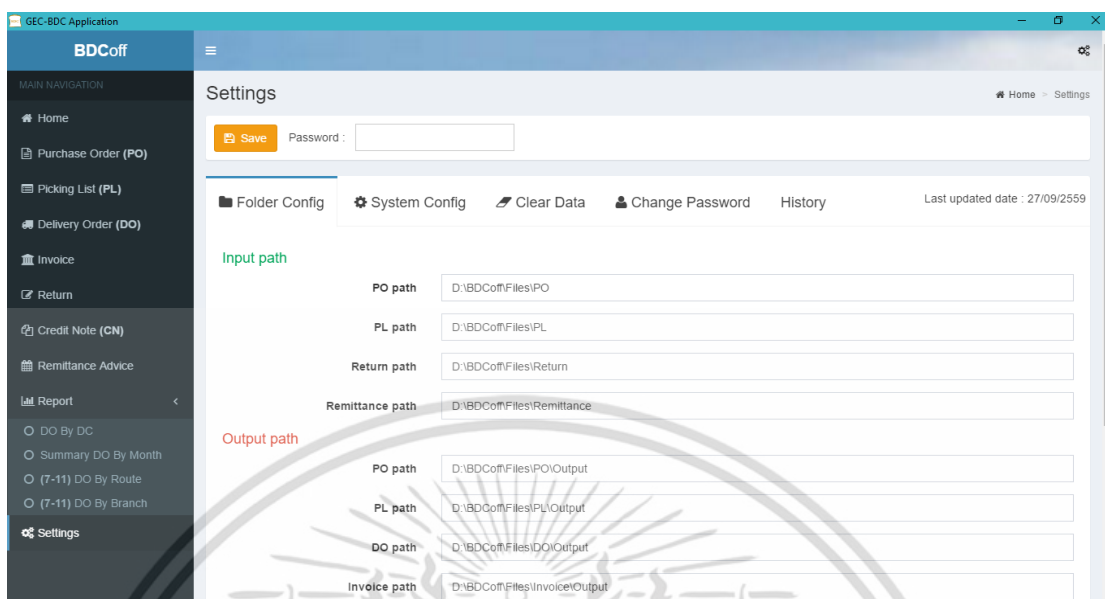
GEC-BDC Application

BDCoff

MAIN NAVIGATION

Home

Purchase Order (PO)

Picking List (PL)

Delivery Order (DO)

Invoice

Return

Credit Note (CN)

Remittance Advice

Report

DO By DC

Summary DO By Month

(7-11) DO By Route

(7-11) DO By Branch

Settings

Settings

Home > Settings

Save Password :

Folder Config System Config Clear Data Change Password History

Last updated date : 27/09/2559

Input path

PO path D:\BDCoff\Files\PO

PL path D:\BDCoff\Files\PL

Return path D:\BDCoff\Files\Return

Remittance path D:\BDCoff\Files\Remittance

Output path

PO path D:\BDCoff\Files\PO\Output

PL path D:\BDCoff\Files\PL\Output

DO path D:\BDCoff\Files\DO\Output

Invoice path D:\BDCoff\Files\Invoice\Output